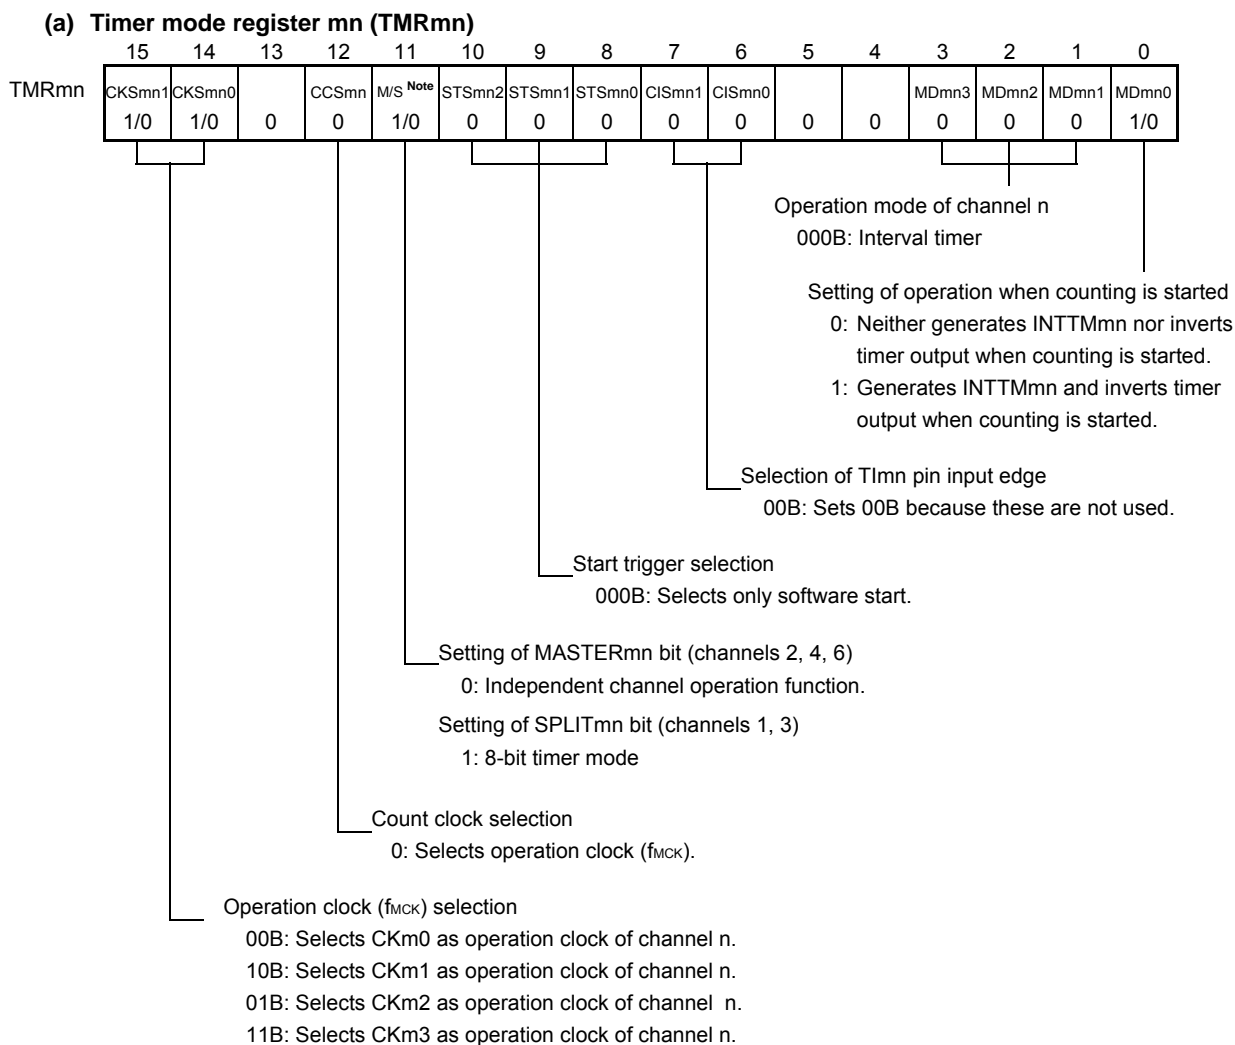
(a) Timer mode register mn (TMRmn)

| | 15 | 14 | 13 | 12 | 11 | 10 | 9 | 8 | 7 | 6 | 5 | 4 | 3 | 2 | 1 | 0 |
|---|---|---|---|---|---|---|---|---|---|---|---|---|---|---|---|---|
| TMRmn | CKSmn1 | CKSmn0 | | CCSmn | M/S Note | STSmn2 | STSmn1 | STSmn0 | CISmn1 | CISmn0 | | | MDmn3 | MDmn2 | MDmn1 | MDmn0 |
| | 1/0 | 1/0 | 0 | 0 | 1/0 | 0 | 0 | 0 | 0 | 0 | 0 | 0 | 0 | 0 | 0 | 1/0 |

Operation mode of channel n
000B: Interval timer

Setting of operation when counting is started
0: Neither generates INTTMmn nor inverts timer output when counting is started.
1: Generates INTTMmn and inverts timer output when counting is started.

Selection of TImn pin input edge
00B: Sets 00B because these are not used.

Start trigger selection
000B: Selects only software start.

Setting of MASTERmn bit (channels 2, 4, 6)
0: Independent channel operation function.
Setting of SPLITmn bit (channels 1, 3)
1: 8-bit timer mode

Count clock selection
0: Selects operation clock ($f_{MCK}$).

Operation clock ($f_{MCK}$) selection
00B: Selects CKm0 as operation clock of channel n.
10B: Selects CKm1 as operation clock of channel n.
01B: Selects CKm2 as operation clock of channel n.
11B: Selects CKm3 as operation clock of channel n.